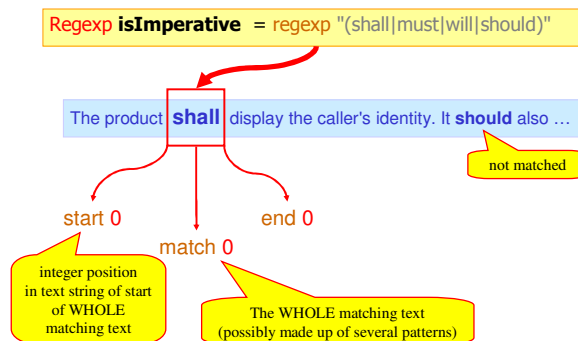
Regexp **isImperative** = regexp "(shall|must|will|should)"

The product **shall** display the caller's identity. It **should** also …

not matched

start 0

match 0

end 0

integer position in text string of start of WHOLE matching text

The WHOLE matching text (possibly made up of several patterns)